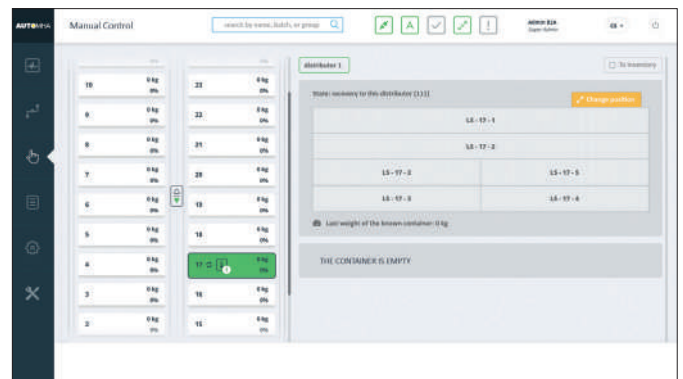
AUTOMHA

Manual Control

search by name, batch, or group

ADMIN BJA
Super Admin

CS

| 10 | 0 kg 0% |
| 9 | 0 kg 0% |
| 8 | 0 kg 0% |
| 7 | 0 kg 0% |
| 6 | 0 kg 0% |
| 5 | 0 kg 0% |
| 4 | 0 kg 0% |
| 3 | 0 kg 0% |
| 2 | 0 kg 0% |

| 23 | 0 kg 0% |
| 22 | 0 kg 0% |
| 21 | 0 kg 0% |
| 20 | 0 kg 0% |
| 19 | 0 kg 0% |
| 18 | 0 kg 0% |
| 17 | 0 kg 0% |
| 16 | 0 kg 0% |
| 15 | 0 kg 0% |

Distributor 1

To inventory

State: necessary to this distributor [1/2]

Change position

| LS - 17 - 1 | |
| LS - 17 - 2 | |
| LS - 17 - 2 | LS - 17 - 5 |
| LS - 17 - 3 | LS - 17 - 4 |

Last weight of the known container: 0 kg

THE CONTAINER IS EMPTY